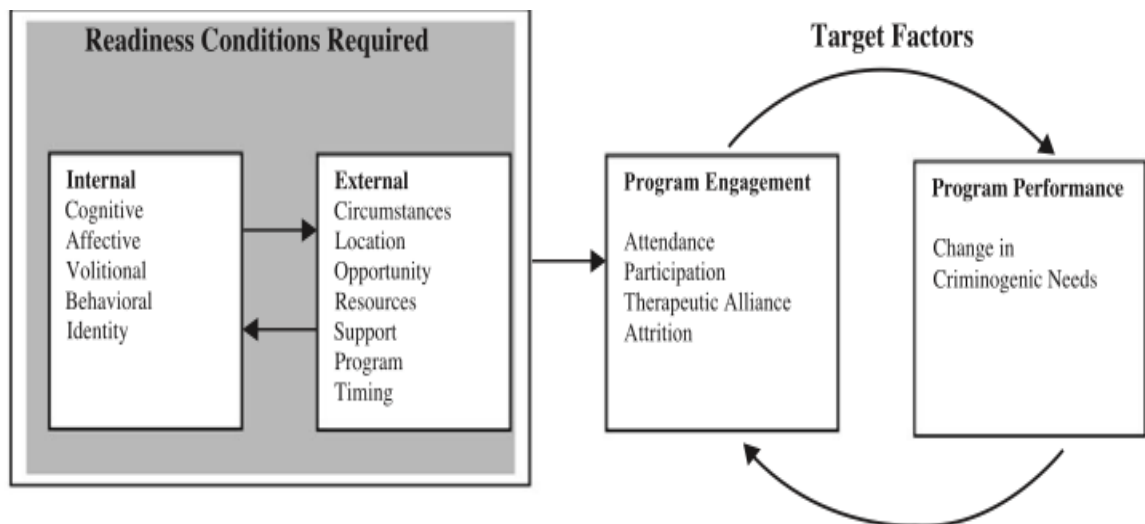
Readiness Conditions Required

Internal
Cognitive
Affective
Volitional
Behavioral
Identity

External
Circumstances
Location
Opportunity
Resources
Support
Program
Timing

Target Factors

Program Engagement

Attendance
Participation
Therapeutic Alliance
Attrition

Program Performance

Change in
Criminogenic Needs